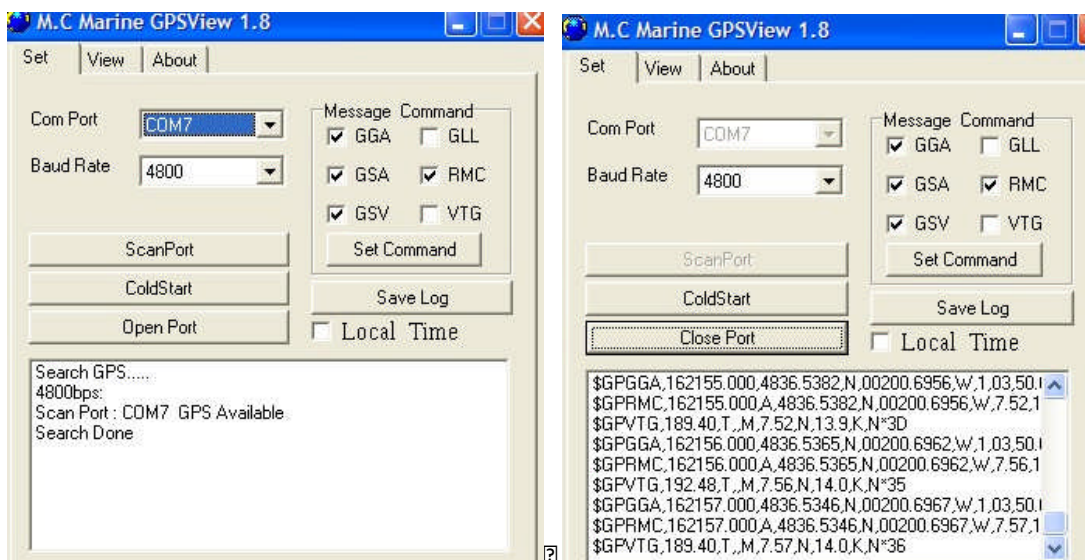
M.C Marine GPSView 1.8

Set | View | About

Com Port COM7
Baud Rate 4800

Message Command
GGA GLL
GSA RMC
GSV VTG
Set Command

ScanPort
ColdStart
Open Port
Save Log
Local Time

Search GPS.....
4800bps:
Scan Port : COM7 GPS Available
Search Done

M.C Marine GPSView 1.8

Set | View | About

Com Port COM7
Baud Rate 4800

Message Command
GGA GLL
GSA RMC
GSV VTG
Set Command

ScanPort
ColdStart
Close Port
Save Log
Local Time

$GPGGA,162155.000,4836.5382,N,00200.6956,W,1,03,50.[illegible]
$GPRMC,162155.000,A,4836.5382,N,00200.6956,W,7.52,1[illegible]
$GPVTG,189.40,T,,M,7.52,N,13.9,K,N*3D
$GPGGA,162156.000,4836.5365,N,00200.6962,W,1,03,50.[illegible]
$GPRMC,162156.000,A,4836.5365,N,00200.6962,W,7.56,1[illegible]
$GPVTG,192.48,T,,M,7.56,N,14.0,K,N*35
$GPGGA,162157.000,4836.5346,N,00200.6967,W,1,03,50.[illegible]
$GPRMC,162157.000,A,4836.5346,N,00200.6967,W,7.57,1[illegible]
$GPVTG,189.40,T,,M,7.57,N,14.0,K,N*36